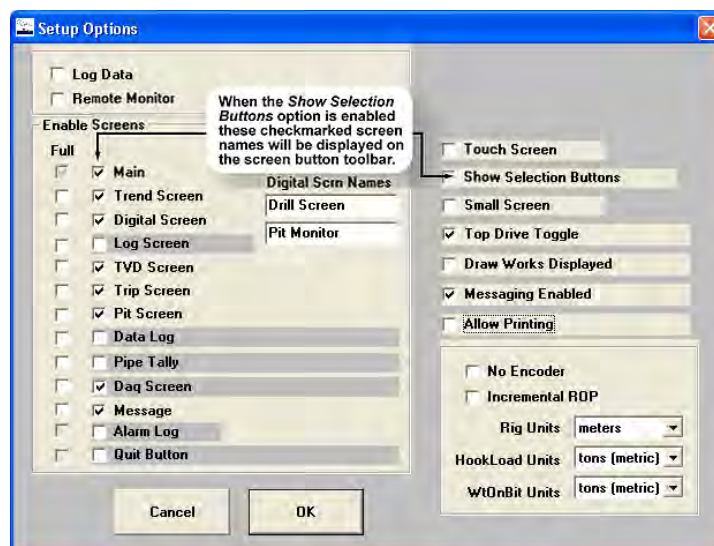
Setup Options

Log Data
Remote Monitor

When the *Show Selection Buttons* option is enabled these checkmarked screen names will be displayed on the screen button toolbar.

Enable Screens
Full
Main
Trend Screen
Digital Screen
Log Screen
TVD Screen
Trip Screen
Pit Screen
Data Log
Pipe Tally
Daq Screen
Message
Alarm Log
Quit Button

Digital Scrn Names
Drill Screen
Pit Monitor

Touch Screen
Show Selection Buttons
Small Screen
Top Drive Toggle
Draw Works Displayed
Messaging Enabled
Allow Printing

No Encoder
Incremental ROP
Rig Units meters
HookLoad Units tons (metric)
WtOnBit Units tons (metric)

Cancel
OK